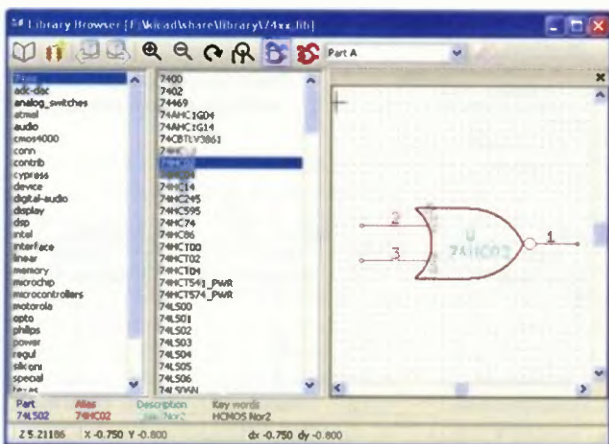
Library Browser [F:\kicad\share\library\74xx.lib]

Part A

74xx
adc-dac
analog_switches
atmel
audio
cmos4000
conn
contrib
cypress
device
digital-audio
display
dsp
intel
interface
linear
memory
microchip
microcontrollers
motorola
opto
philips
power
regul
siliconi
special
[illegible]

7400
7402
74469
74AHC1GD4
74AHC1G14
74CBTLV3861
74HC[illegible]
74HC02
74HC04
74HC14
74HC245
74HC595
74HC74
74HC86
74HCT00
74HCT02
74HCT04
74HCT541_PWR
74HCT574_PWR
74LS00
74LS01
74LS02
74LS03
74LS04
74LS05
74LS06
74LS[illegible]

2
3
1
U
74HC02

Part
74LS02
Alias
74HC02
Description
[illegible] Nor2
Key words
HCMOS Nor2

Z 5.21186 X -0.750 Y -0.800 dx -0.750 dy -0.800